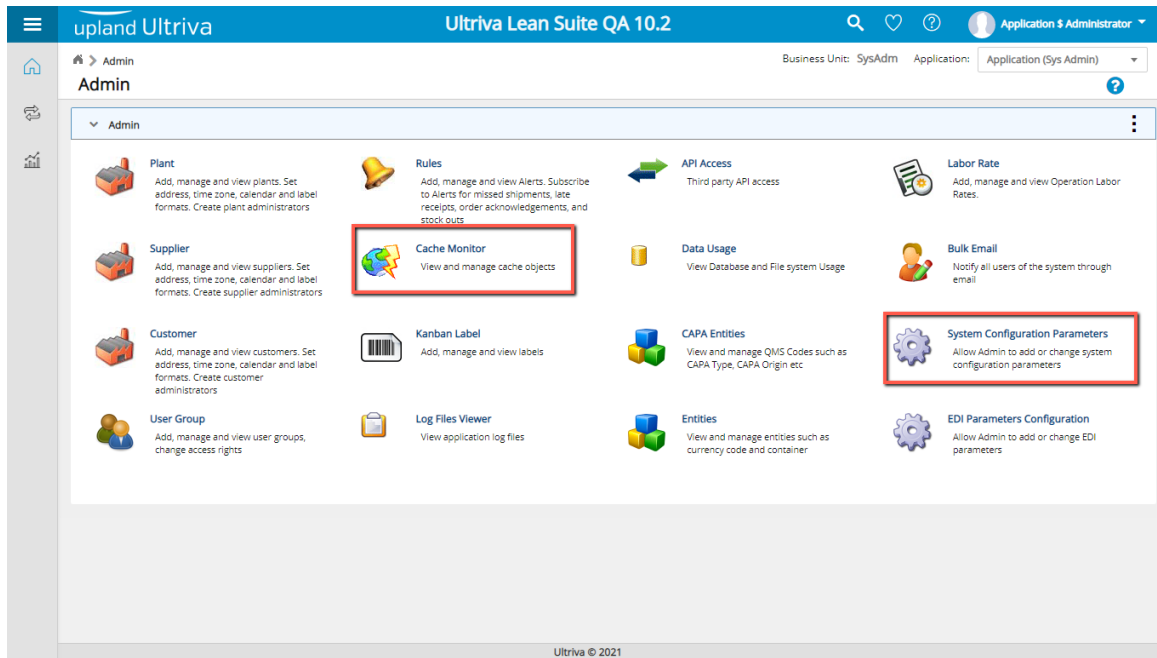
upland Ultriva

Ultriva Lean Suite QA 10.2

Application $ Administrator

Admin

Admin

Business Unit: SysAdm Application: Application (Sys Admin)

Admin

Plant
Add, manage and view plants. Set address, time zone, calendar and label formats. Create plant administrators

Rules
Add, manage and view Alerts. Subscribe to Alerts for missed shipments, late receipts, order acknowledgements, and stock outs

API Access
Third party API access

Labor Rate
Add, manage and view Operation Labor Rates.

Supplier
Add, manage and view suppliers. Set address, time zone, calendar and label formats. Create supplier administrators

Cache Monitor
View and manage cache objects

Data Usage
View Database and File system Usage

Bulk Email
Notify all users of the system through email

Customer
Add, manage and view customers. Set address, time zone, calendar and label formats. Create customer administrators

Kanban Label
Add, manage and view labels

CAPA Entities
View and manage QMS Codes such as CAPA Type, CAPA Origin etc

System Configuration Parameters
Allow Admin to add or change system configuration parameters

User Group
Add, manage and view user groups, change access rights

Log Files Viewer
View application log files

Entities
View and manage entities such as currency code and container

EDI Parameters Configuration
Allow Admin to add or change EDI parameters

Ultriva © 2021